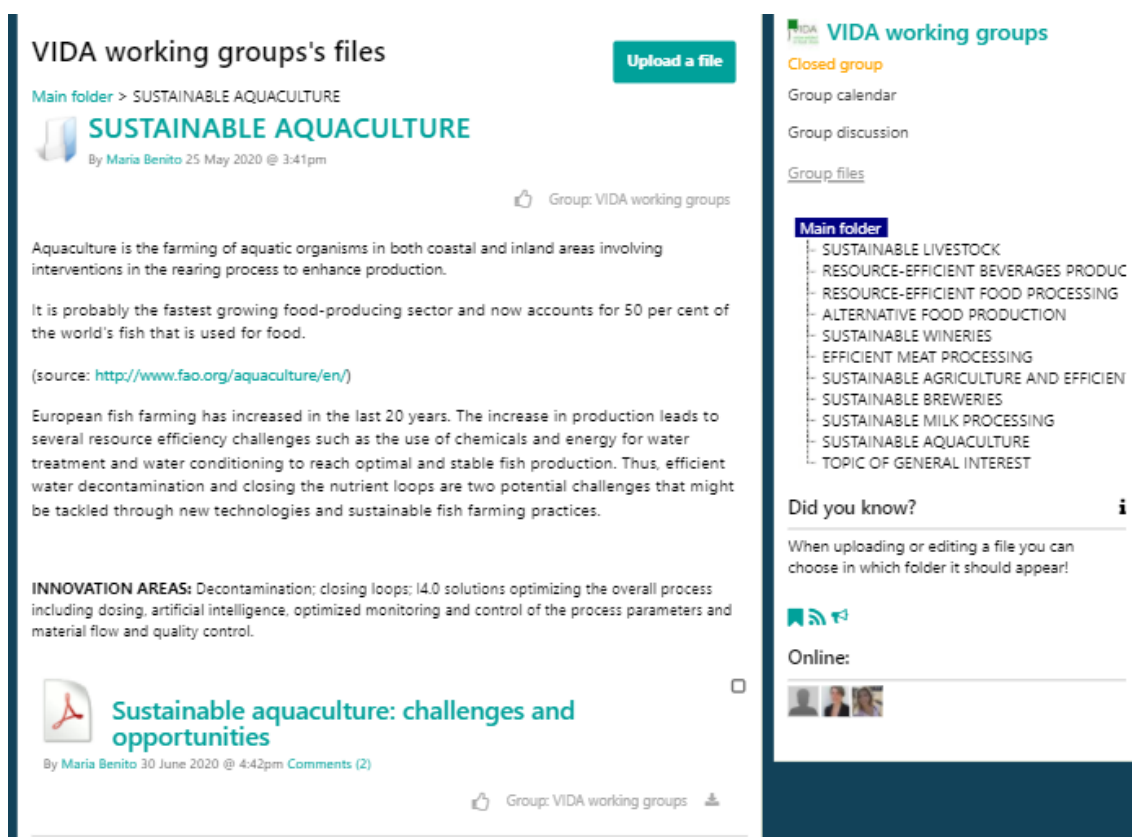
VIDA working groups's files

Upload a file

Main folder > SUSTAINABLE AQUACULTURE

SUSTAINABLE AQUACULTURE

By Maria Benito 25 May 2020 @ 3:41pm

Group: VIDA working groups

Aquaculture is the farming of aquatic organisms in both coastal and inland areas involving interventions in the rearing process to enhance production.

It is probably the fastest growing food-producing sector and now accounts for 50 per cent of the world's fish that is used for food.

(source: http://www.fao.org/aquaculture/en/)

European fish farming has increased in the last 20 years. The increase in production leads to several resource efficiency challenges such as the use of chemicals and energy for water treatment and water conditioning to reach optimal and stable fish production. Thus, efficient water decontamination and closing the nutrient loops are two potential challenges that might be tackled through new technologies and sustainable fish farming practices.

INNOVATION AREAS: Decontamination; closing loops; I4.0 solutions optimizing the overall process including dosing, artificial intelligence, optimized monitoring and control of the process parameters and material flow and quality control.

Sustainable aquaculture: challenges and opportunities

By Maria Benito 30 June 2020 @ 4:42pm Comments (2)

Group: VIDA working groups

VIDA working groups

Closed group

Group calendar

Group discussion

Group files

Main folder
SUSTAINABLE LIVESTOCK
RESOURCE-EFFICIENT BEVERAGES PRODUC
RESOURCE-EFFICIENT FOOD PROCESSING
ALTERNATIVE FOOD PRODUCTION
SUSTAINABLE WINERIES
EFFICIENT MEAT PROCESSING
SUSTAINABLE AGRICULTURE AND EFFICIEN
SUSTAINABLE BREWERIES
SUSTAINABLE MILK PROCESSING
SUSTAINABLE AQUACULTURE
TOPIC OF GENERAL INTEREST

Did you know?

When uploading or editing a file you can choose in which folder it should appear!

Online: